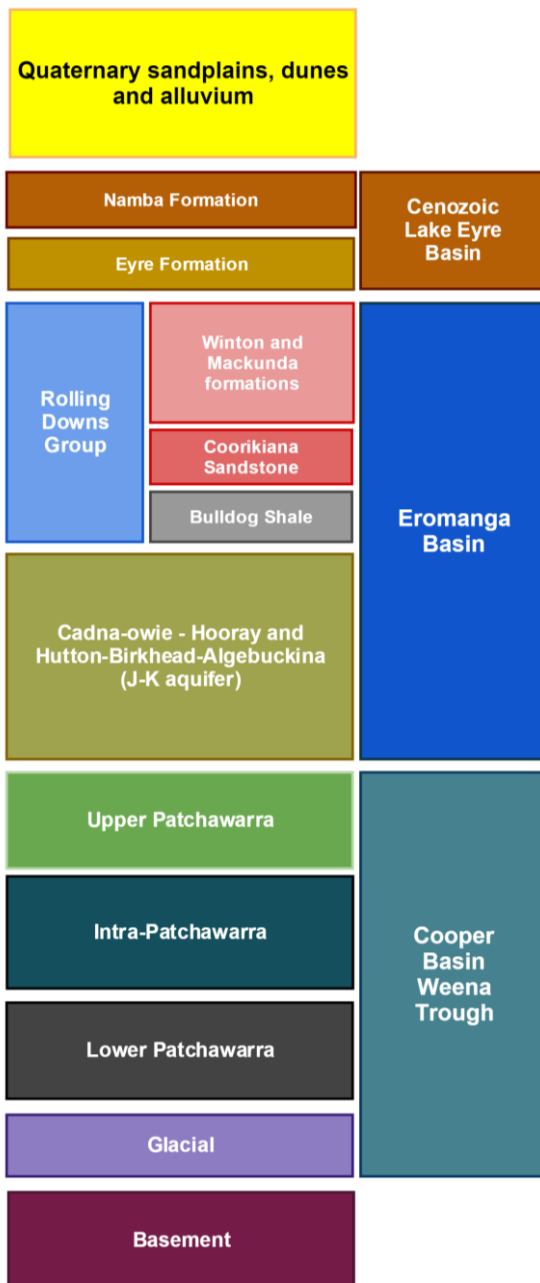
Quaternary sandplains, dunes and alluvium

Namba Formation

Eyre Formation

Cenozoic Lake Eyre Basin

Rolling Downs Group

Winton and Mackunda formations

Coorikiana Sandstone

Bulldog Shale

Eromanga Basin

Cadna-owie - Hooray and Hutton-Birkhead-Algebuckina (J-K aquifer)

Upper Patchawarra

Intra-Patchawarra

Lower Patchawarra

Glacial

Cooper Basin Weena Trough

Basement